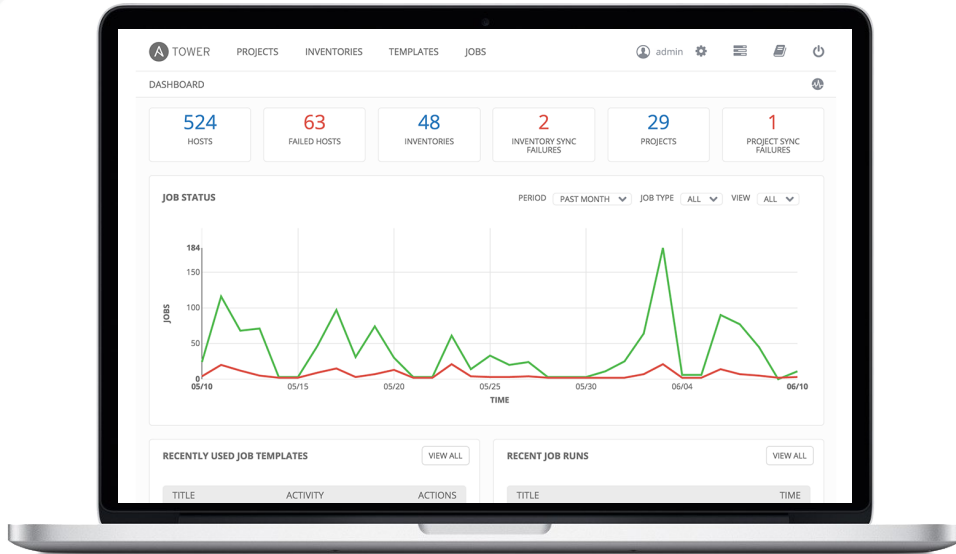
A TOWER PROJECTS INVENTORIES TEMPLATES JOBS admin

DASHBOARD

524
HOSTS

63
FAILED HOSTS

48
INVENTORIES

2
INVENTORY SYNC FAILURES

29
PROJECTS

1
PROJECT SYNC FAILURES

JOB STATUS

PERIOD PAST MONTH JOB TYPE ALL VIEW ALL

184
150
100
50
0

JOBS

05/10 05/15 05/20 05/25 05/30 06/04 06/10

TIME

RECENTLY USED JOB TEMPLATES VIEW ALL

| TITLE | ACTIVITY | ACTIONS |
|---|---|---|

RECENT JOB RUNS VIEW ALL

| TITLE | TIME |
|---|---|